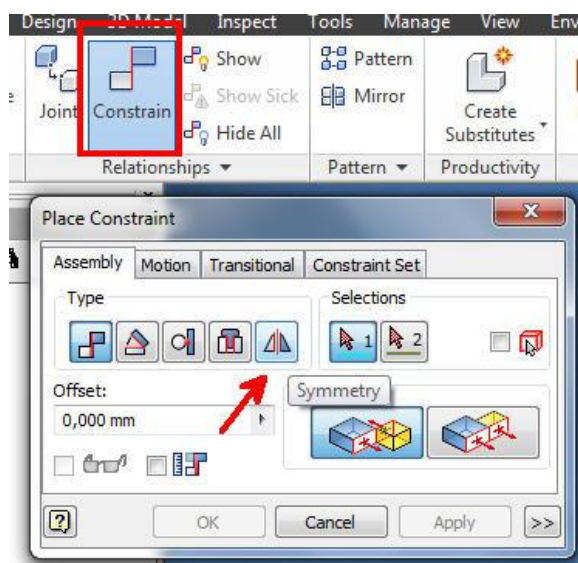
Design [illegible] Inspect Tools Manage View Env

Joint Constrain Show Show Sick Hide All Pattern Mirror Create Substitutes

Relationships ▾ Pattern ▾ Productivity

Place Constraint

Assembly Motion Transitional Constraint Set

Type

Selections

1 2

Offset:

0,000 mm

Symmetry

OK Cancel Apply >>